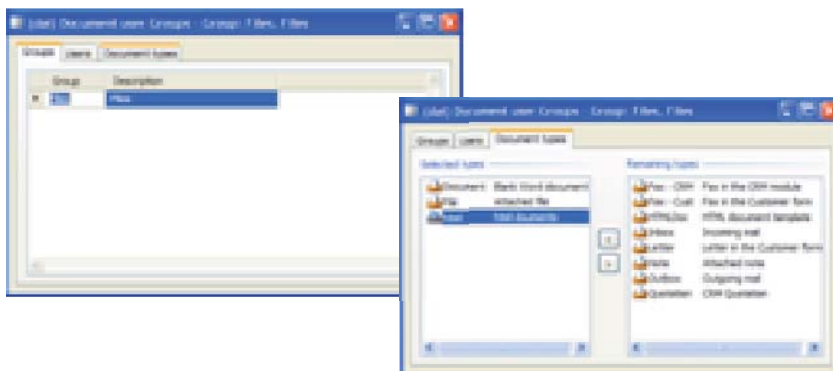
(dat) Document user Groups - Group: Files, Files

Groups | Users | Document types

| | Group | Description |
|---|---|---|
| ▶ | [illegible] | Files |

(dat) Document user Groups - Group: Files, Files

Groups | Users | Document types

Selected types

| | |
|---|---|
| Document | Blank Word document |
| File | Attached file |
| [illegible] | Stat documents |

<
>

Remaining types

| | |
|---|---|
| Fax - CRM | Fax in the CRM module |
| Fax - Cust | Fax in the Customer form |
| HTMLDoc | HTML document template |
| Inbox | Incoming mail |
| Letter | Letter in the Customer form |
| Note | Attached note |
| Outbox | Outgoing mail |
| Quotation | CRM Quotation |